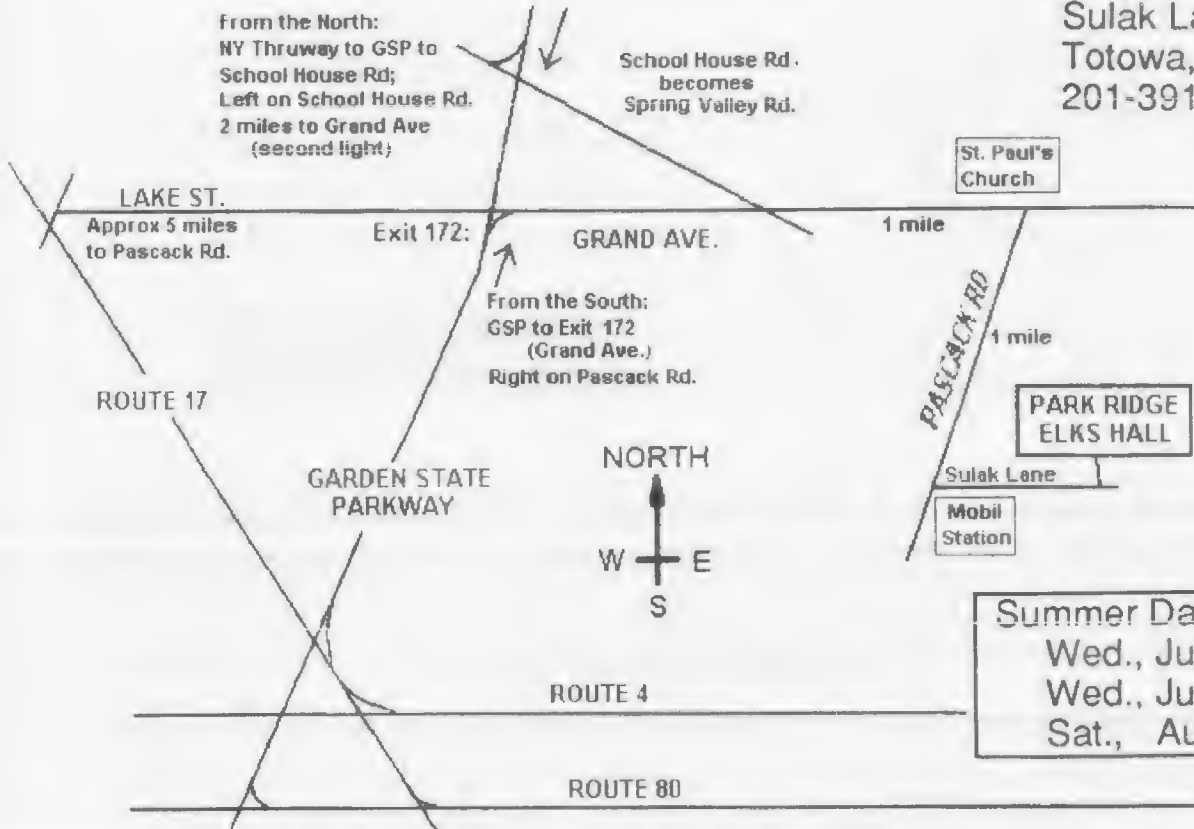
From the North:
NY Thruway to GSP to
School House Rd;
Left on School House Rd.
2 miles to Grand Ave
(second light)

School House Rd.
becomes
Spring Valley Rd.

Sulak La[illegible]
Totowa, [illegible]
201-391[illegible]

St. Paul's
Church

LAKE ST.
Approx 5 miles
to Pascack Rd.

Exit 172:

GRAND AVE.

1 mile

From the South:
GSP to Exit 172
(Grand Ave.)
Right on Pascack Rd.

PASCACK RD

1 mile

ROUTE 17

PARK RIDGE
ELKS HALL

NORTH

GARDEN STATE
PARKWAY

Sulak Lane

Mobil
Station

W E
S

Summer Da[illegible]
Wed., Ju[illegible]
Wed., Ju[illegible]
Sat., Au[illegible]

ROUTE 4

ROUTE 80